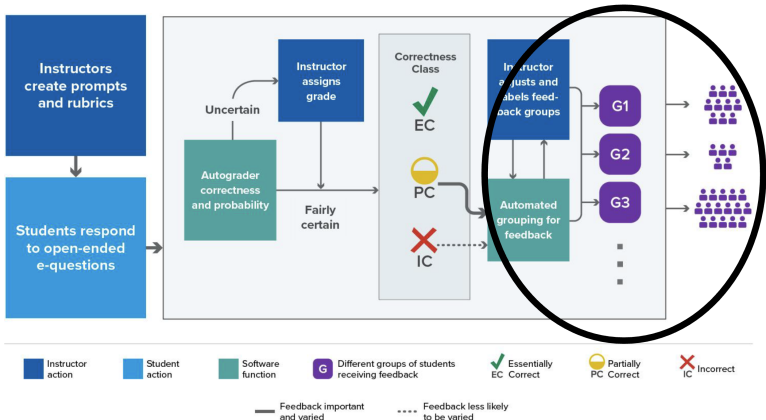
Instructors create prompts and rubrics

Students respond to open-ended e-questions

Uncertain

Instructor assigns grade

Autograder correctness and probability

Fairly certain

Correctness Class

EC

PC

IC

Instructor adjusts and labels feedback groups

Automated grouping for feedback

G1

G2

G3

Instructor action

Student action

Software function

G Different groups of students receiving feedback

EC Essentially Correct

PC Partially Correct

IC Incorrect

Feedback important and varied

Feedback less likely to be varied